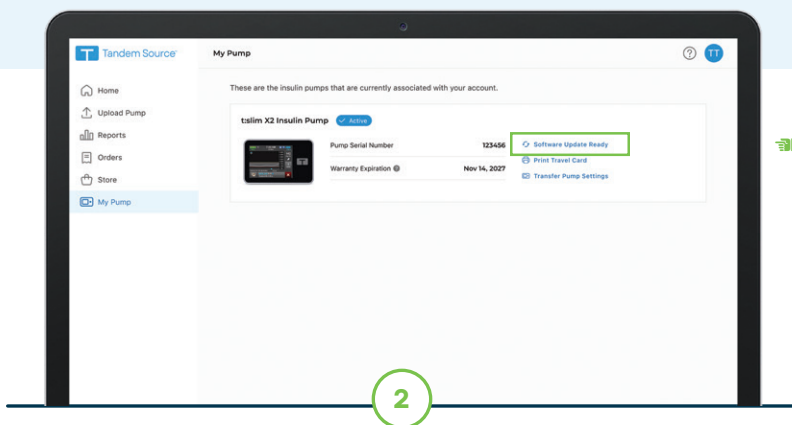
Tandem Source

My Pump

TT

Home

Upload Pump

Reports

Orders

Store

My Pump

These are the insulin pumps that are currently associated with your account.

t:slim X2 Insulin Pump Active

| Pump Serial Number | 123456 |
|---|---|
| Warranty Expiration | Nov 14, 2027 |

Software Update Ready

Print Travel Card

Transfer Pump Settings

2